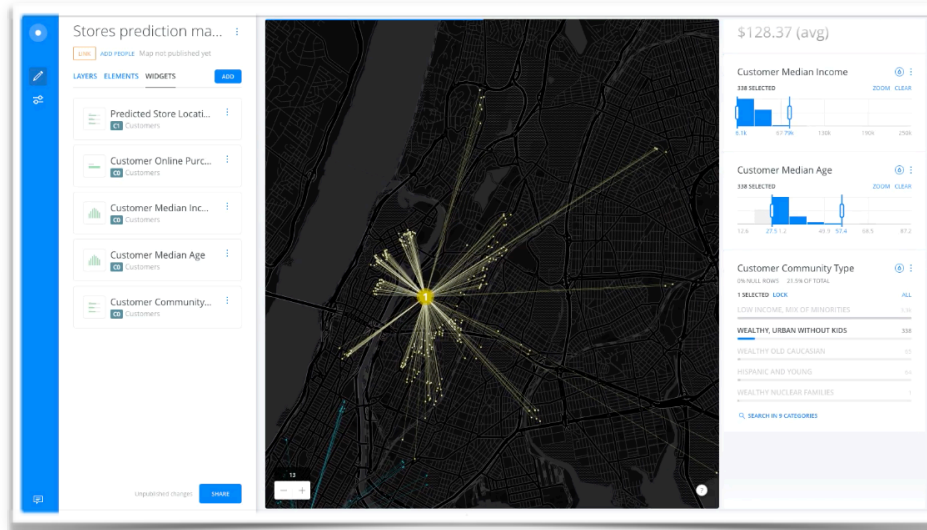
Stores prediction ma...

LINK ADD PEOPLE Map not published yet

LAYERS ELEMENTS WIDGETS ADD

Predicted Store Locati...
C1 Customers

Customer Online Purc...
C0 Customers

Customer Median Inc...
C0 Customers

Customer Median Age
C0 Customers

Customer Community...
C0 Customers

Unpublished changes SHARE

13

1

$128.37 (avg)

Customer Median Income
338 SELECTED ZOOM CLEAR
6.1k 61.79k 130k 190k 250k

Customer Median Age
338 SELECTED ZOOM CLEAR
12.8 27.5 1.2 40.1 52.4 68.5 87.2

Customer Community Type
0% NULL ROWS 21.5% OF TOTAL
1 SELECTED LOCK ALL
LOW INCOME, MIX OF MINORITIES 136
WEALTHY, URBAN WITHOUT KIDS 338
WEALTHY OLD CAUCASIAN 55
HISPANIC AND YOUNG 54
WEALTHY NUCLEAR FAMILIES 7
SEARCH IN 9 CATEGORIES